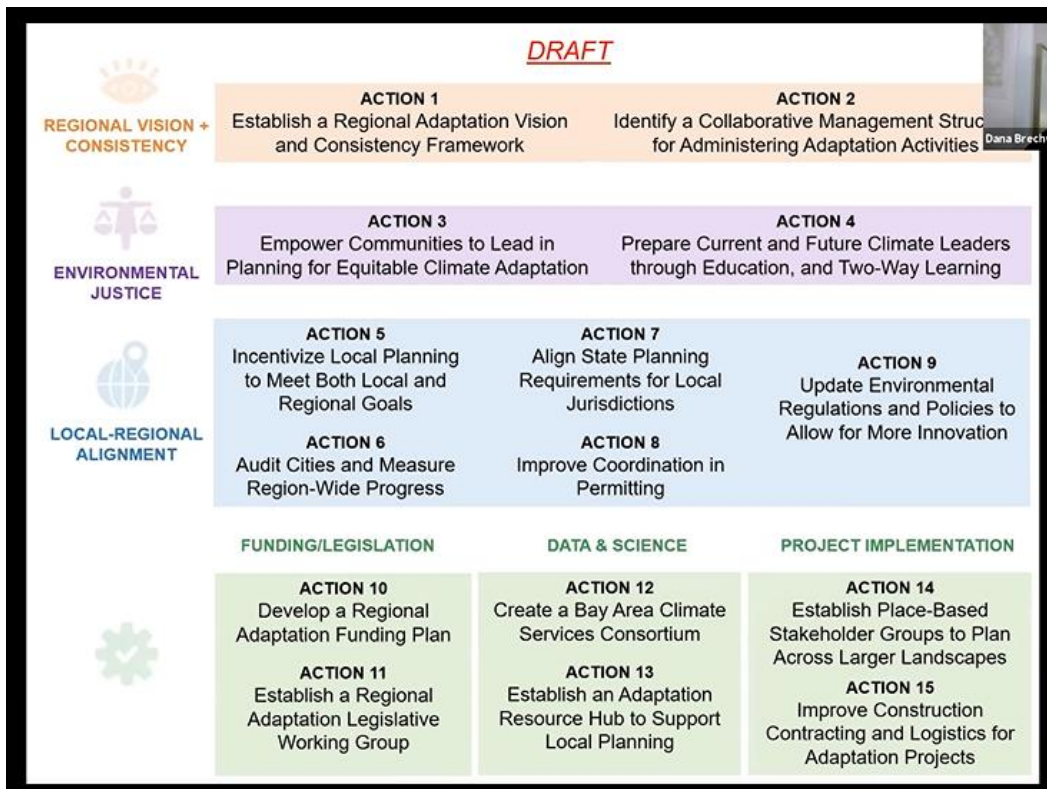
DRAFT

REGIONAL VISION + CONSISTENCY

ACTION 1
Establish a Regional Adaptation Vision and Consistency Framework

ACTION 2
Identify a Collaborative Management Struc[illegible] for Administering Adaptation Activities

Dana Brech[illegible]

ENVIRONMENTAL JUSTICE

ACTION 3
Empower Communities to Lead in Planning for Equitable Climate Adaptation

ACTION 4
Prepare Current and Future Climate Leaders through Education, and Two-Way Learning

LOCAL-REGIONAL ALIGNMENT

ACTION 5
Incentivize Local Planning to Meet Both Local and Regional Goals

ACTION 6
Audit Cities and Measure Region-Wide Progress

ACTION 7
Align State Planning Requirements for Local Jurisdictions

ACTION 8
Improve Coordination in Permitting

ACTION 9
Update Environmental Regulations and Policies to Allow for More Innovation

FUNDING/LEGISLATION

ACTION 10
Develop a Regional Adaptation Funding Plan

ACTION 11
Establish a Regional Adaptation Legislative Working Group

DATA & SCIENCE

ACTION 12
Create a Bay Area Climate Services Consortium

ACTION 13
Establish an Adaptation Resource Hub to Support Local Planning

PROJECT IMPLEMENTATION

ACTION 14
Establish Place-Based Stakeholder Groups to Plan Across Larger Landscapes

ACTION 15
Improve Construction Contracting and Logistics for Adaptation Projects